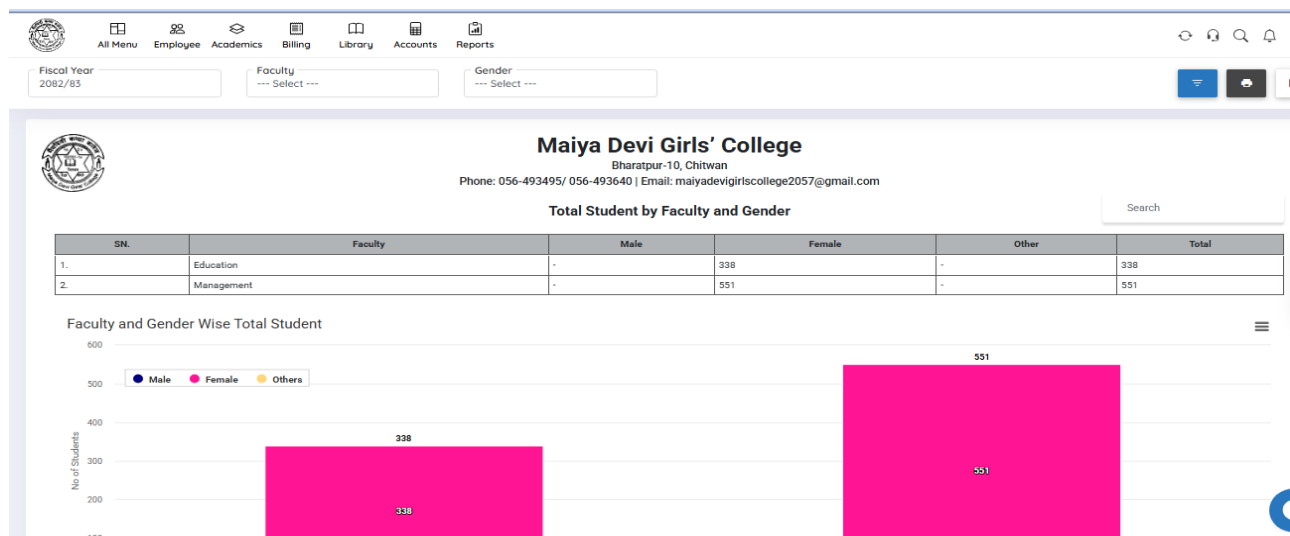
All Menu Employee Academics Billing Library Accounts Reports

Fiscal Year
2082/83

Faculty
--- Select ---

Gender
--- Select ---

Maiya Devi Girls' College
Bharatpur-10, Chitwan
Phone: 056-493495/ 056-493640 | Email: maiyadevigirlscollege2057@gmail.com

Total Student by Faculty and Gender

Search

| SN. | Faculty | Male | Female | Other | Total |
|---|---|---|---|---|---|
| 1. | Education | - | 338 | - | 338 |
| 2. | Management | - | 551 | - | 551 |

Faculty and Gender Wise Total Student

600
500
400
300
200

Male Female Others

No of Students

338
338
551
551